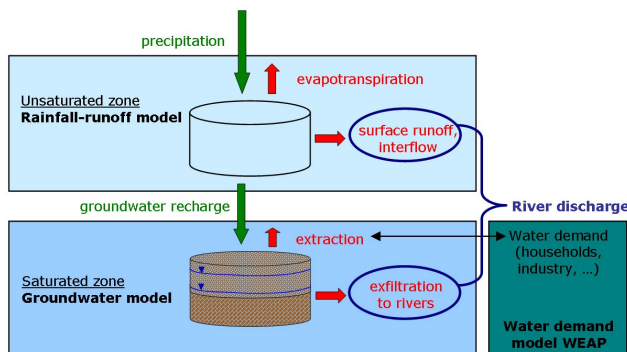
precipitation

evapotranspiration

Unsaturated zone
Rainfall-runoff model

surface runoff, interflow

groundwater recharge

River discharge

extraction

Water demand (households, industry, ...)

Saturated zone
Groundwater model

exfiltration to rivers

Water demand model WEAP